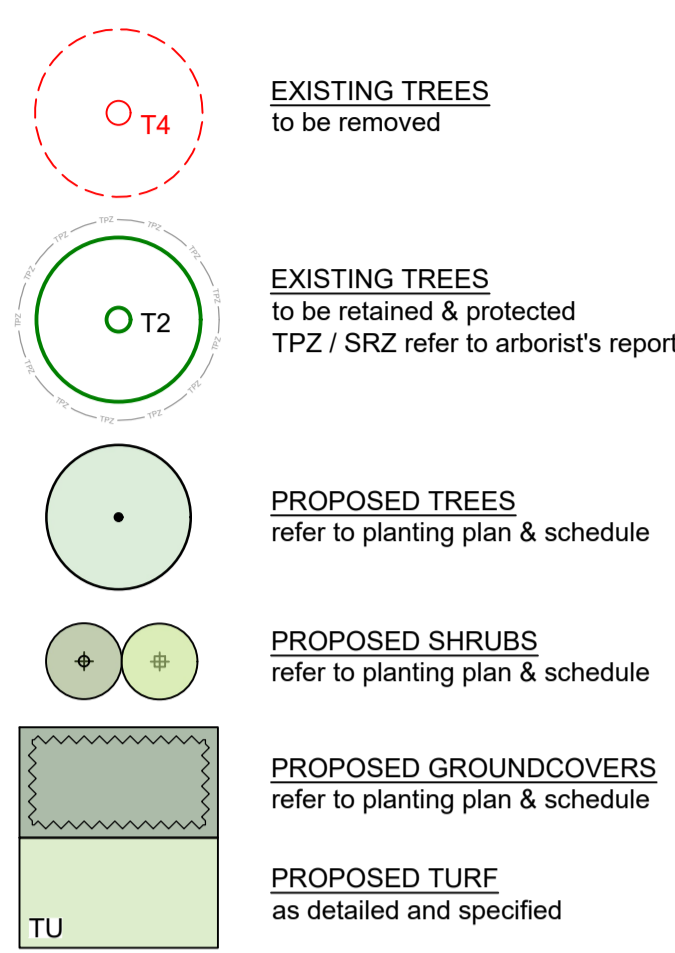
T4

EXISTING TREES
to be removed

TPZ TPZ TPZ TPZ TPZ TPZ TPZ TPZ TPZ TPZ TPZ TPZ TPZ TPZ TPZ TPZ

T2

EXISTING TREES
to be retained & protected
TPZ / SRZ refer to arborist's report

PROPOSED TREES
refer to planting plan & schedule

PROPOSED SHRUBS
refer to planting plan & schedule

PROPOSED GROUNDCOVERS
refer to planting plan & schedule

TU

PROPOSED TURF
as detailed and specified